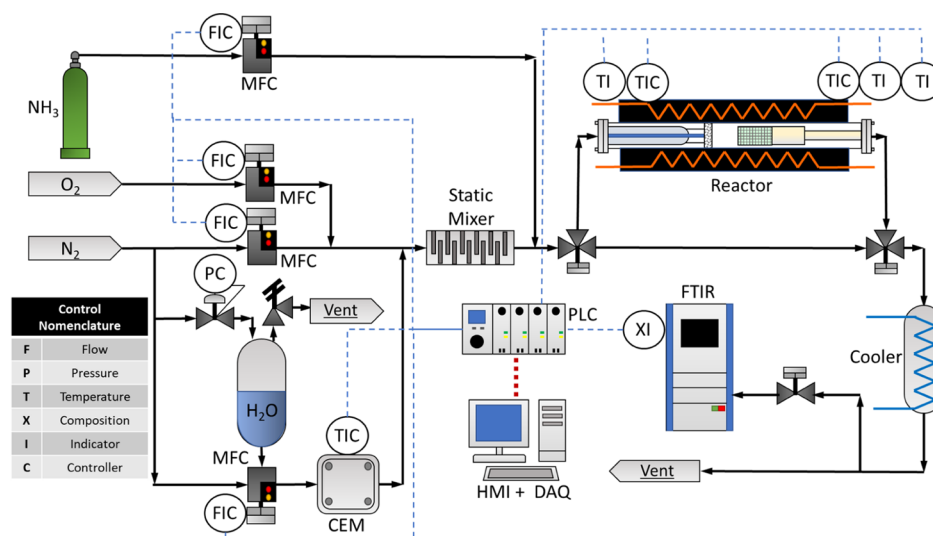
FIC
MFC
$NH_3$
FIC
$O_2$
MFC
FIC
$N_2$
MFC
Static Mixer
TI TIC TIC TI TI
Reactor
PC
Vent
Control Nomenclature

| F | Flow |
|---|---|
| P | Pressure |
| T | Temperature |
| X | Composition |
| I | Indicator |
| C | Controller |

$H_2O$
MFC
FIC
TIC
CEM
PLC
XI
FTIR
Cooler
HMI + DAQ
Vent